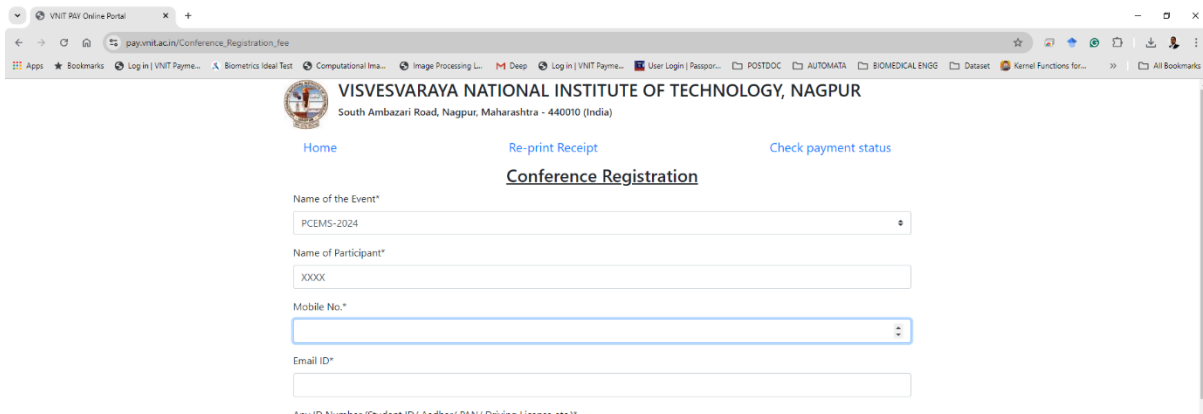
VNIT PAY Online Portal
pay.vnit.ac.in/Conference_Registration_fee
Apps Bookmarks Log in | VNIT Payme... Biometrics Ideal Test Computational Ima... Image Processing L... Deep Log in | VNIT Payme... User Login | Passpor... POSTDOC AUTOMATA BIOMEDICAL ENGG Dataset Kernel Functions for... All Bookmarks

VISVESVARAYA NATIONAL INSTITUTE OF TECHNOLOGY, NAGPUR
South Ambazari Road, Nagpur, Maharashtra - 440010 (India)

Home Re-print Receipt Check payment status

Conference Registration

Name of the Event*
PCEMS-2024

Name of Participant*
XXXX

Mobile No.*

Email ID*

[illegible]